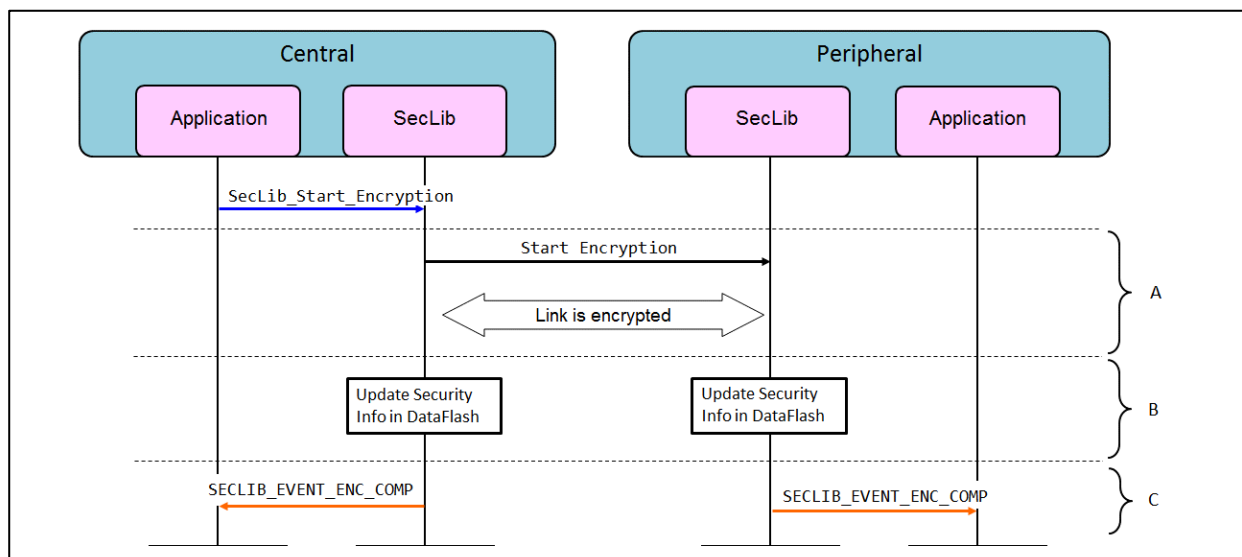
Central

Application

SecLib

Peripheral

SecLib

Application

SecLib_Start_Encryption

Start Encryption

Link is encrypted

A

Update Security Info in DataFlash

Update Security Info in DataFlash

B

SECLIB_EVENT_ENC_COMP

SECLIB_EVENT_ENC_COMP

C